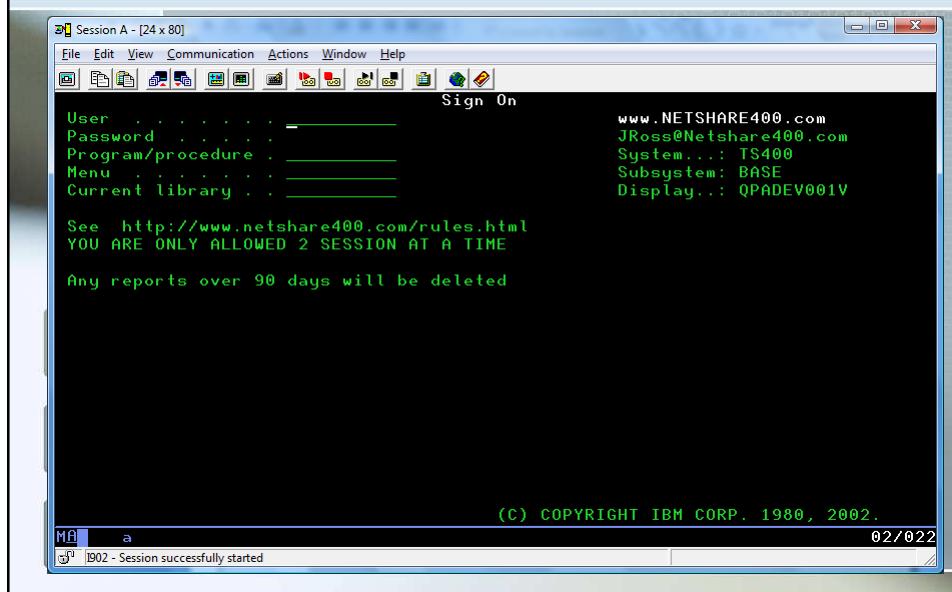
Session A - [24 x 80]

File Edit View Communication Actions Window Help

Sign On

User . . . . . . . _

Password . . . . .

Program/procedure .

Menu . . . . . . .

Current library . .

www.NETSHARE400.com
JRoss@Netshare400.com
System...: TS400
Subsystem: BASE
Display..: QPADEV001V

See http://www.netshare400.com/rules.html
YOU ARE ONLY ALLOWED 2 SESSION AT A TIME

Any reports over 90 days will be deleted

(C) COPYRIGHT IBM CORP. 1980, 2002.

MA a 02/022

I902 - Session successfully started